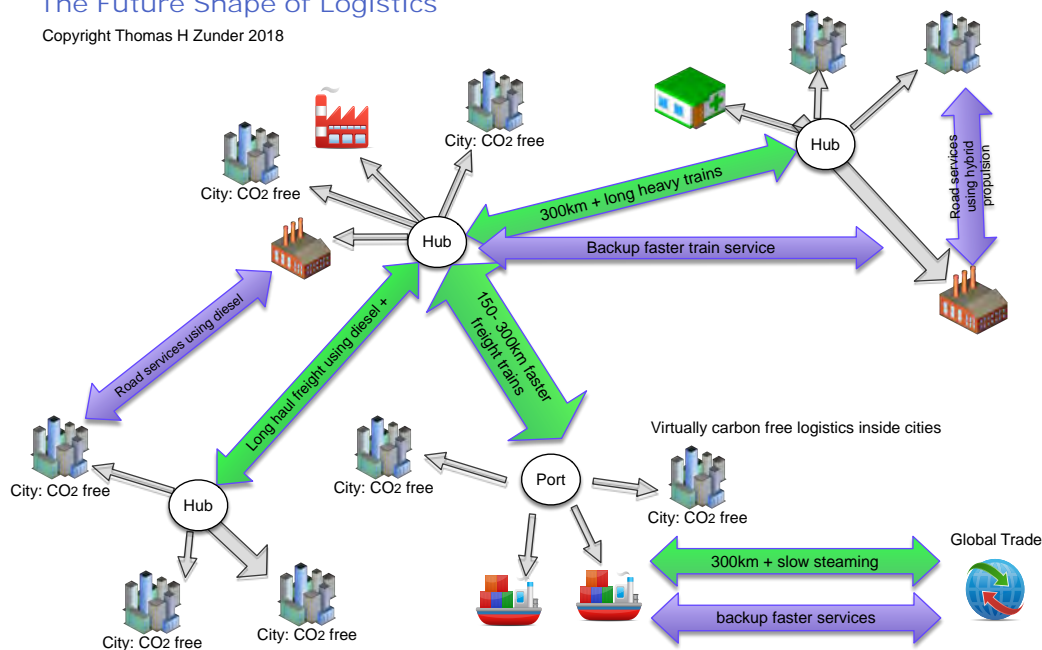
The Future Shape of Logistics

Copyright Thomas H Zunder 2018

City: $CO_2$ free

City: $CO_2$ free

Hub

300km + long heavy trains

Hub

Road services using hybrid propulsion

Backup faster train service

Road services using diesel

150 - 300km faster freight trains

Long haul freight using diesel +

Virtually carbon free logistics inside cities

City: $CO_2$ free

City: $CO_2$ free

Port

City: $CO_2$ free

Hub

300km + slow steaming

Global Trade

backup faster services

City: $CO_2$ free

City: $CO_2$ free